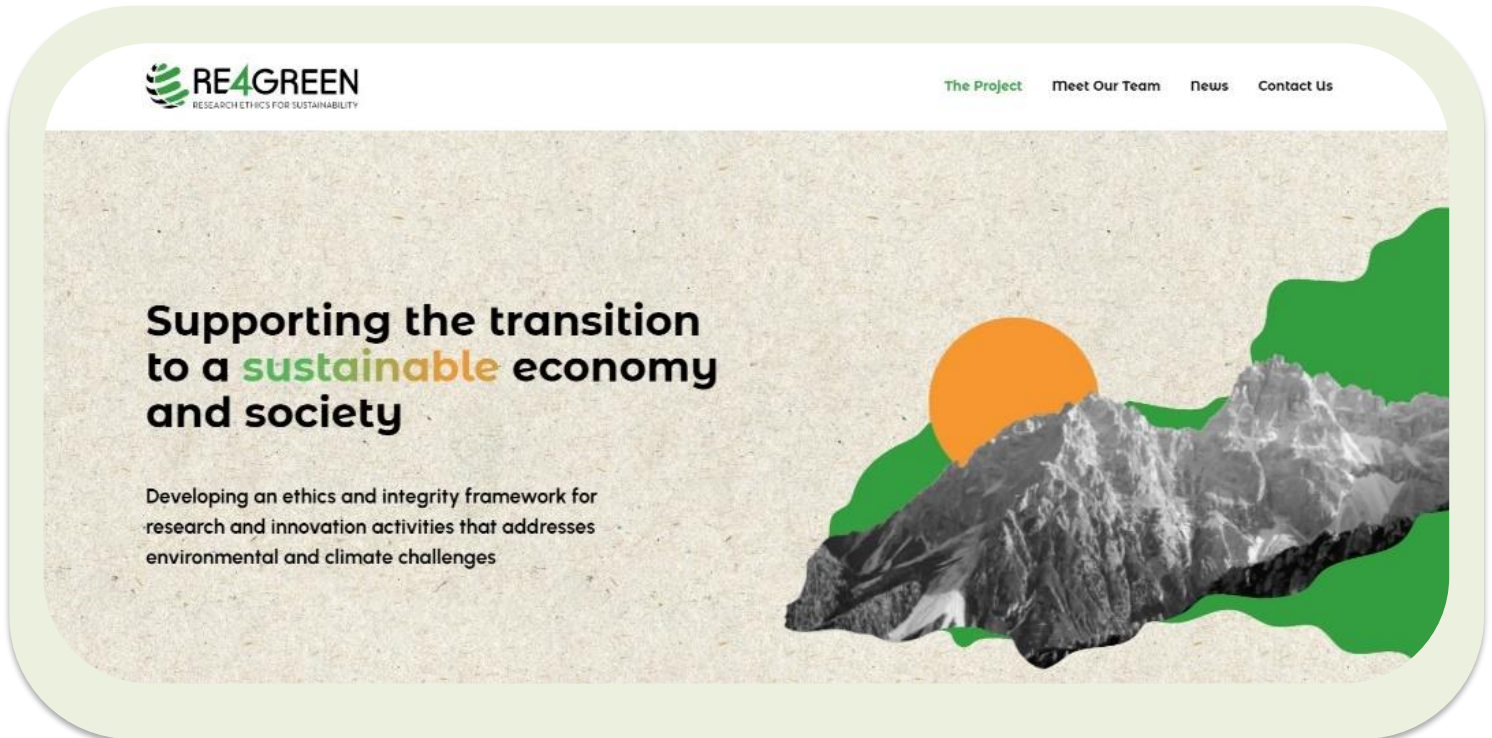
RE4GREEN
RESEARCH ETHICS FOR SUSTAINABILITY

The Project Meet Our Team News Contact Us

Supporting the transition to a sustainable economy and society

Developing an ethics and integrity framework for research and innovation activities that addresses environmental and climate challenges